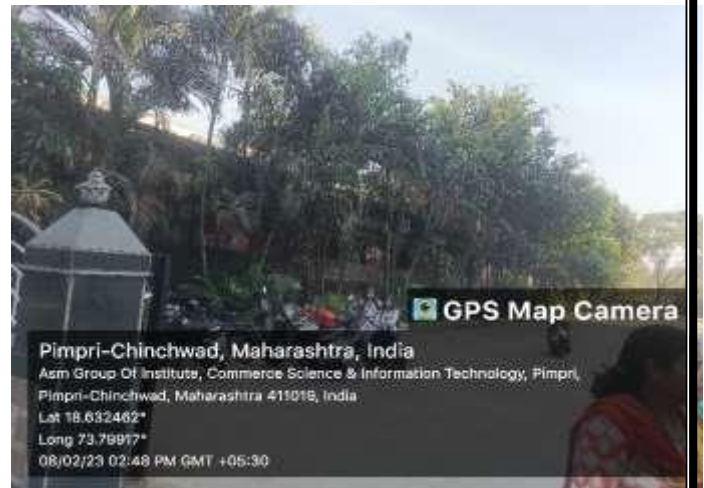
GPS Map Camera

Pimpri-Chinchwad, Maharashtra, India
Asm Group Of Institute, Commerce Science & Information Technology, Pimpri, Pimpri-Chinchwad, Maharashtra 411019, India
Lat 18.632462°
Long 73.79917°
08/02/23 02:48 PM GMT +05:30